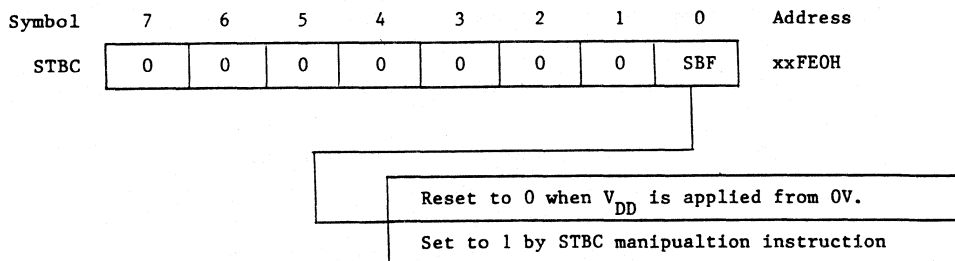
| Symbol | 7 | 6 | 5 | 4 | 3 | 2 | 1 | 0 | Address |
|---|---|---|---|---|---|---|---|---|---|
| STBC | 0 | 0 | 0 | 0 | 0 | 0 | 0 | SBF | xxFEOH |

Reset to 0 when $V_{DD}$ is applied from OV.

Set to 1 by STBC manipualtion instruction